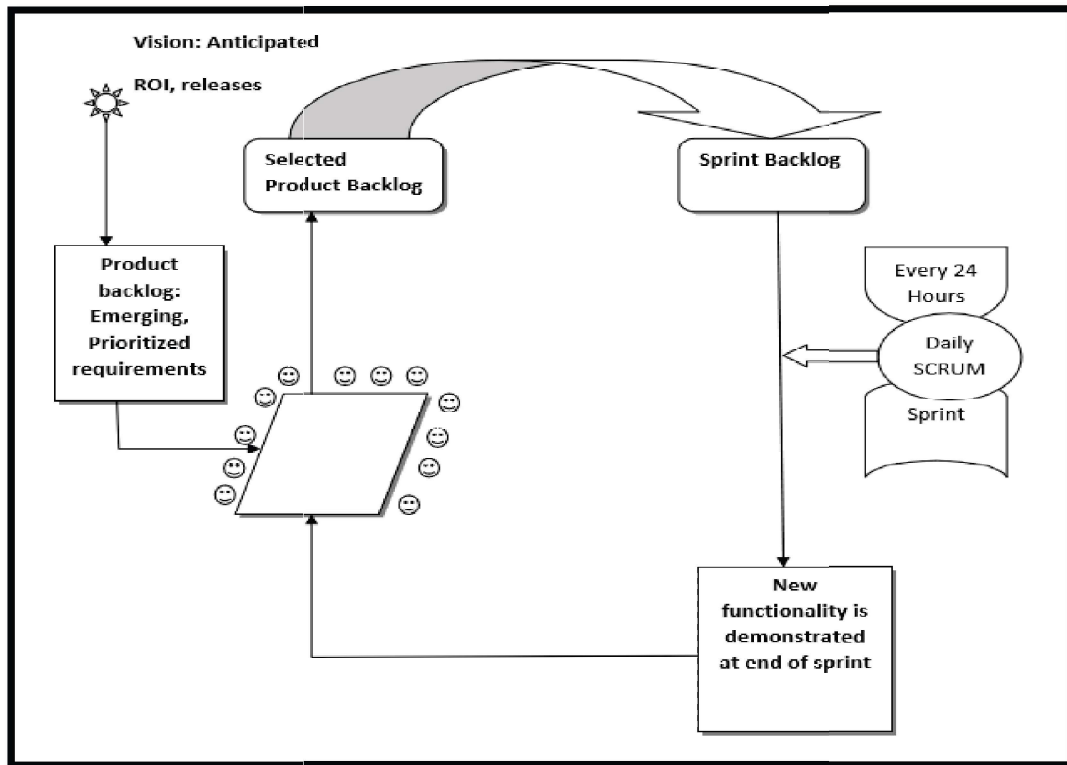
Vision: Anticipated
ROI, releases

Selected
Product Backlog

Sprint Backlog

Product backlog: Emerging, Prioritized requirements

Every 24 Hours

Daily SCRUM

Sprint

New functionality is demonstrated at end of sprint